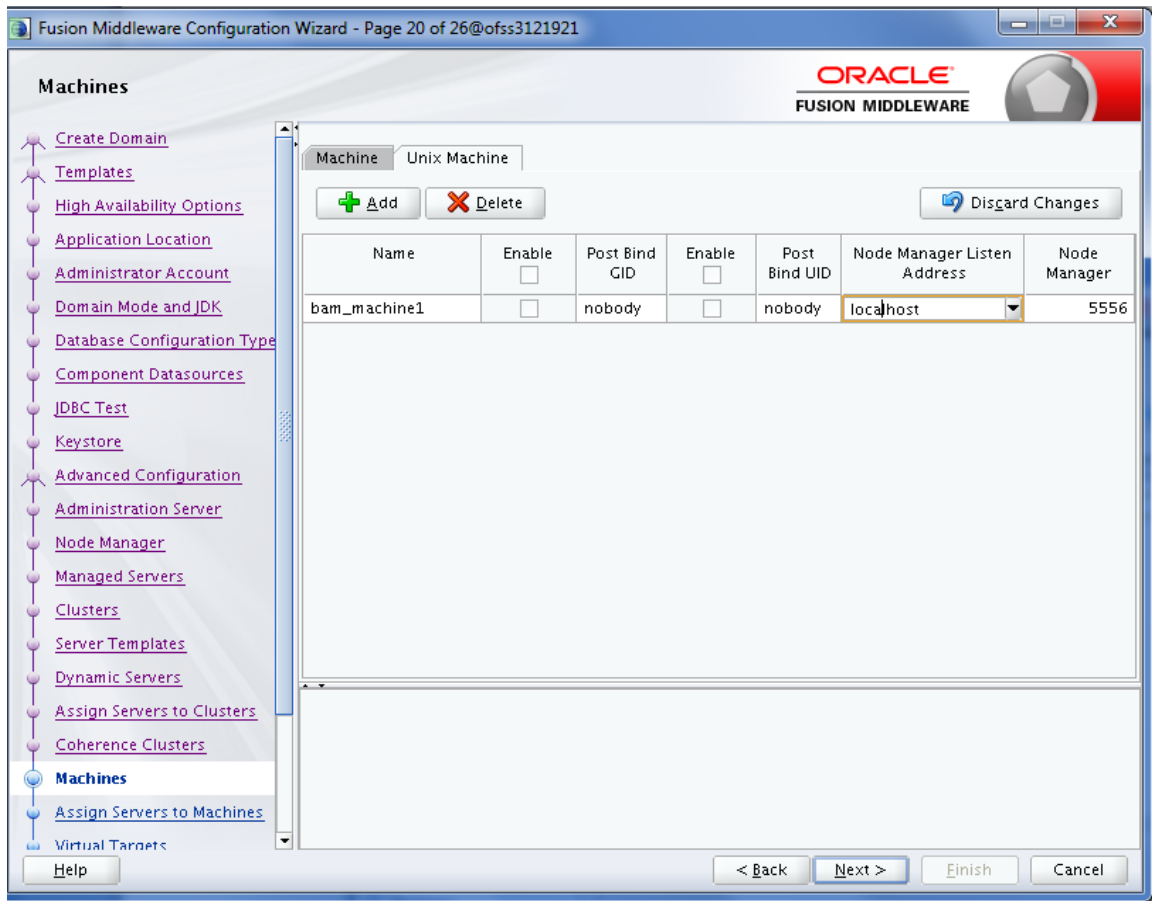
Fusion Middleware Configuration Wizard - Page 20 of 26@ofss3121921

Machines

ORACLE
FUSION MIDDLEWARE

Create Domain
Templates
High Availability Options
Application Location
Administrator Account
Domain Mode and JDK
Database Configuration Type
Component Datasources
JDBC Test
Keystore
Advanced Configuration
Administration Server
Node Manager
Managed Servers
Clusters
Server Templates
Dynamic Servers
Assign Servers to Clusters
Coherence Clusters
Machines
Assign Servers to Machines
Virtual Targets

Machine
Unix Machine

Add
Delete
Discard Changes

| Name | Enable | Post Bind GID | Enable | Post Bind UID | Node Manager Listen Address | Node Manager |
|---|---|---|---|---|---|---|
| bam_machine1 | | nobody | | nobody | localhost | 5556 |

Help
< Back
Next >
Finish
Cancel